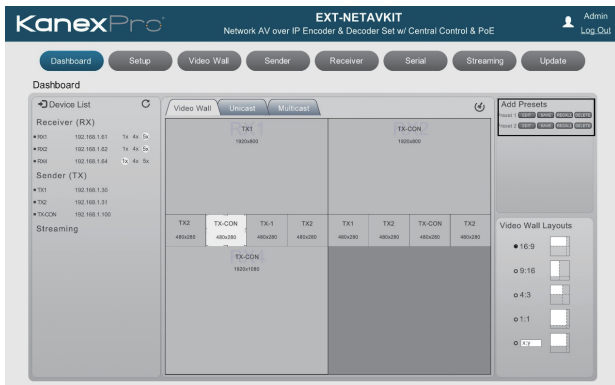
KanexPro

EXT-NETAVKIT
Network AV over IP Encoder & Decoder Set w/ Central Control & PoE

Admin
Log Out

Dashboard Setup Video Wall Sender Receiver Serial Streaming Update

Dashboard

Device List

Receiver (RX)
RX1 192.168.1.61 1x 4x 9x
RX2 192.168.1.62 1x 4x 9x
RX4 192.168.1.64 1x 4x 9x

Sender (TX)
TX1 192.168.1.30
TX2 192.168.1.31
TX-CON 192.168.1.100

Streaming

Video Wall Unicast Multicast

TX1
1920x800

TX-CON
1920x800

| TX2 | TX-CON | TX-1 | TX2 | TX1 | TX2 | TX-CON | TX2 |
|---|---|---|---|---|---|---|---|
| 480x280 | 480x280 | 480x280 | 480x280 | 480x280 | 480x280 | 480x280 | 480x280 |

TX-CON
1920x1080

Add Presets
Preset 1 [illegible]
Preset 2 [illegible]

Video Wall Layouts
16:9
9:16
4:3
1:1
x:y